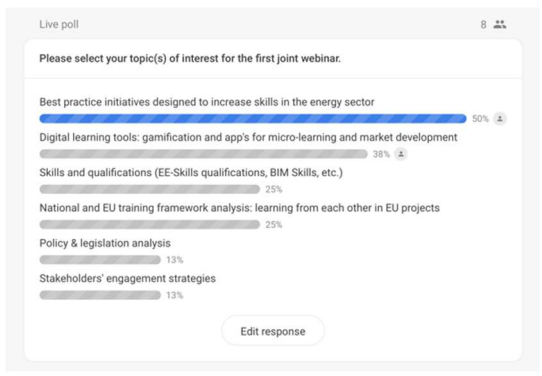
Live poll 8

Please select your topic(s) of interest for the first joint webinar.

Best practice initiatives designed to increase skills in the energy sector
50%

Digital learning tools: gamification and app's for micro-learning and market development
38%

Skills and qualifications (EE-Skills qualifications, BIM Skills, etc.)
25%

National and EU training framework analysis: learning from each other in EU projects
25%

Policy & legislation analysis
13%

Stakeholders' engagement strategies
13%

Edit response